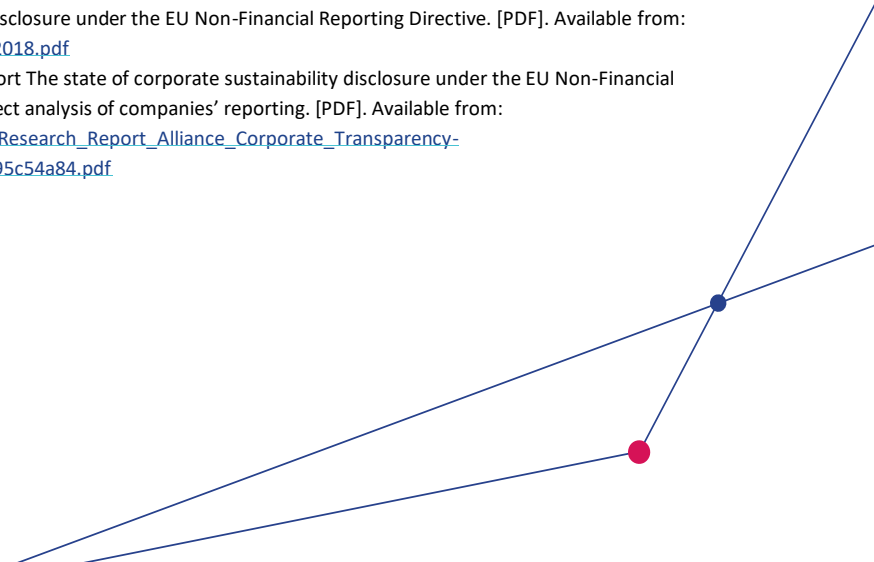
sclosure under the EU Non-Financial Reporting Directive. [PDF]. Available from:
2018.pdf
ort The state of corporate sustainability disclosure under the EU Non-Financial
ect analysis of companies' reporting. [PDF]. Available from:
Research_Report_Alliance_Corporate_Transparency-
95c54a84.pdf